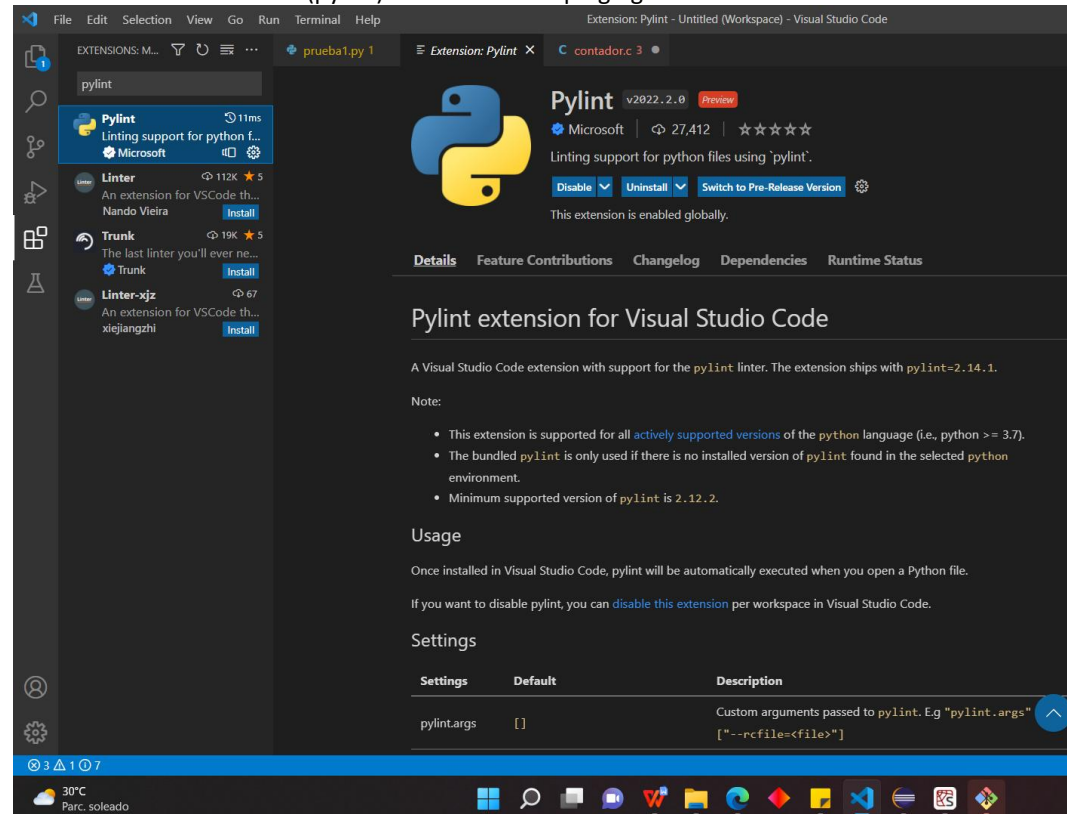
File Edit Selection View Go Run Terminal Help
Extension: Pylint - Untitled (Workspace) - Visual Studio Code

EXTENSIONS: M...
pylint

Pylint 11ms
Linting support for python f...
Microsoft

Linter 112K 5
An extension for VSCode th...
Nando Vieira Install

Trunk 19K 5
The last linter you'll ever ne...
Trunk Install

Linter-xjz 67
An extension for VSCode th...
xiejiangzhi Install

prueba1.py 1
Extension: Pylint ×
contador.c 3

Pylint v2022.2.0 Preview
Microsoft | 27,412 | ★★★★★
Linting support for python files using `pylint`.
Disable | Uninstall | Switch to Pre-Release Version
This extension is enabled globally.

Details Feature Contributions Changelog Dependencies Runtime Status

Pylint extension for Visual Studio Code

A Visual Studio Code extension with support for the pylint linter. The extension ships with pylint=2.14.1.

Note:

- This extension is supported for all actively supported versions of the python language (i.e., python >= 3.7).
- The bundled pylint is only used if there is no installed version of pylint found in the selected python environment.
- Minimum supported version of pylint is 2.12.2.

Usage

Once installed in Visual Studio Code, pylint will be automatically executed when you open a Python file.

If you want to disable pylint, you can disable this extension per workspace in Visual Studio Code.

Settings

| Settings | Default | Description |
|---|---|---|
| pylint.args | [] | Custom arguments passed to pylint. E.g "pylint.args" ["--rcfile=<file>"] |

⊗3 ⚠1 ⓘ7

30°C
Parc. soleado